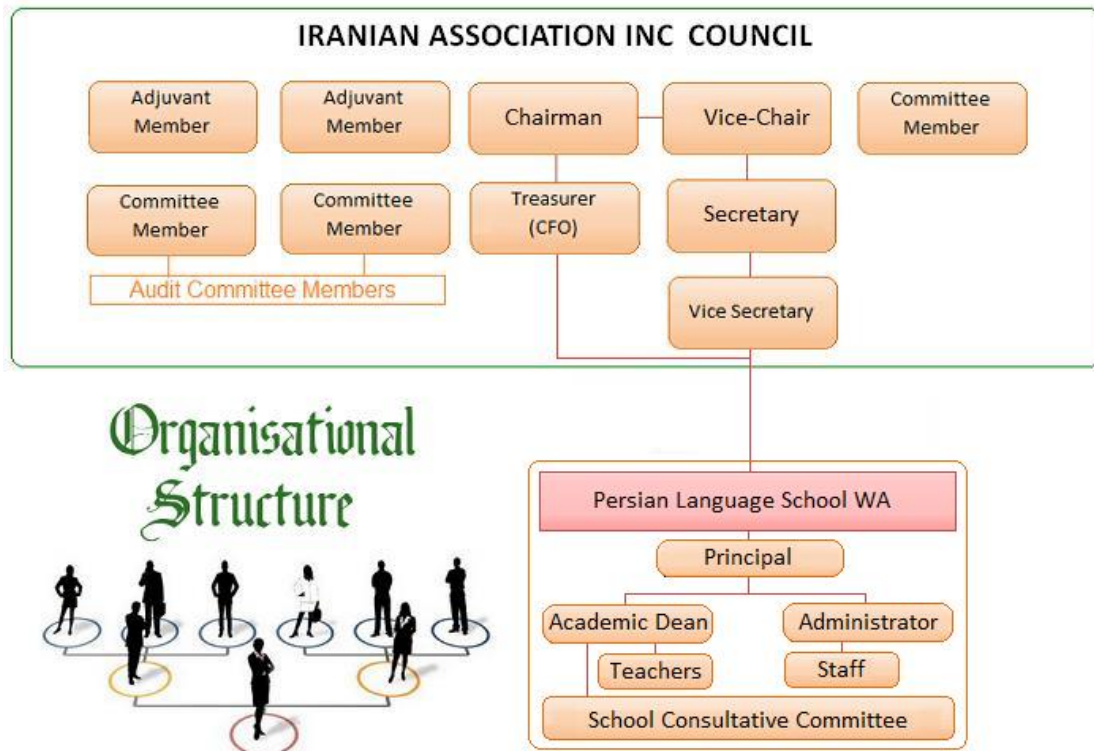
IRANIAN ASSOCIATION INC COUNCIL

Adjuvant Member

Adjuvant Member

Chairman

Vice-Chair

Committee Member

Committee Member

Committee Member

Treasurer (CFO)

Secretary

Audit Committee Members

Vice Secretary

Organisational Structure

Persian Language School WA

Principal

Academic Dean

Administrator

Teachers

Staff

School Consultative Committee